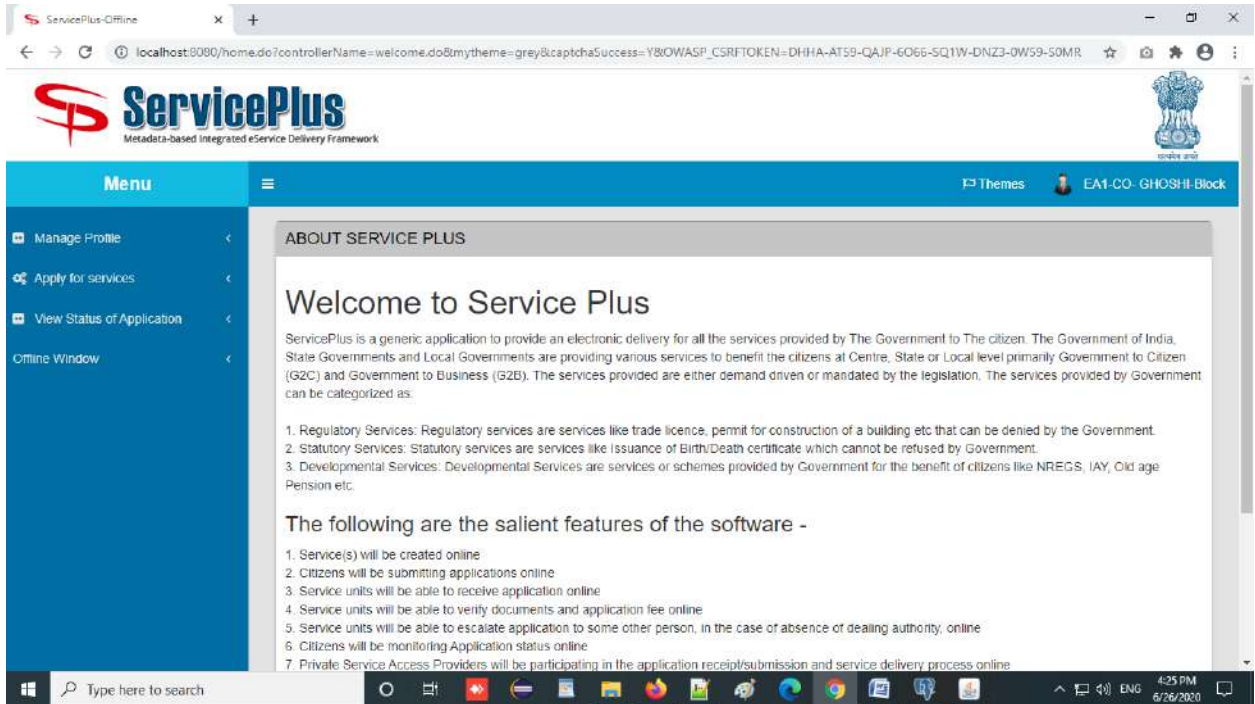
ServicePlus-Offline × +

localhost:8080/home.do?controllerName=welcome.do&mytheme=grey&captchaSuccess=Y&OWASP_CSRFTOKEN=DHHA-AT59-QAJP-6O66-SQ1W-DNZ3-0W59-50MR

ServicePlus
Metadata-based Integrated eService Delivery Framework

सत्यमेव जयते

Menu

Themes EA1-CO- GHOSHI-Block

Manage Profile
Apply for services
View Status of Application
Offline Window

ABOUT SERVICE PLUS

Welcome to Service Plus

ServicePlus is a generic application to provide an electronic delivery for all the services provided by The Government to The citizen. The Government of India, State Governments and Local Governments are providing various services to benefit the citizens at Centre, State or Local level primarily Government to Citizen (G2C) and Government to Business (G2B). The services provided are either demand driven or mandated by the legislation. The services provided by Government can be categorized as:

1. Regulatory Services: Regulatory services are services like trade licence, permit for construction of a building etc that can be denied by the Government.
2. Statutory Services: Statutory services are services like Issuance of Birth/Death certificate which cannot be refused by Government.
3. Developmental Services: Developmental Services are services or schemes provided by Government for the benefit of citizens like NREGS, IAY, Old age Pension etc.

The following are the salient features of the software -

1. Service(s) will be created online
2. Citizens will be submitting applications online
3. Service units will be able to receive application online
4. Service units will be able to verify documents and application fee online
5. Service units will be able to escalate application to some other person, in the case of absence of dealing authority, online
6. Citizens will be monitoring Application status online
7. Private Service Access Providers will be participating in the application receipt/submission and service delivery process online

Type here to search

ENG 4:25 PM 6/26/2020